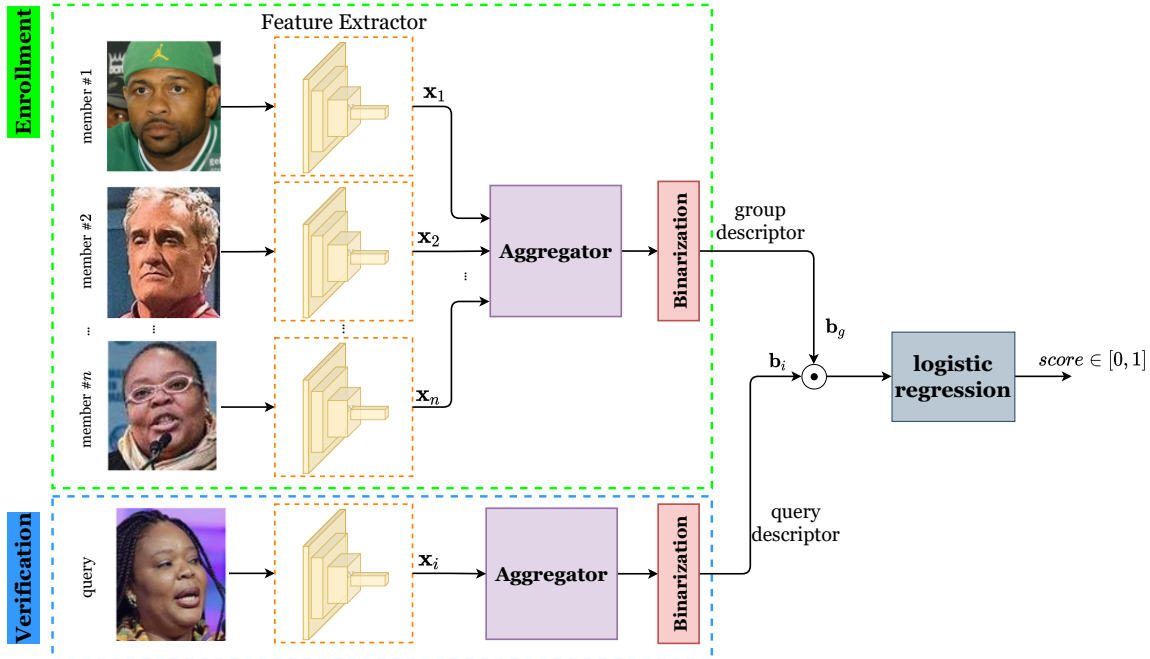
Enrollment

Feature Extractor

member #1

$\mathbf{x}_1$

member #2

$\mathbf{x}_2$

Aggregator

Binarization

group descriptor

...

...

...

...

member #n

$\mathbf{x}_n$

$\mathbf{b}_g$

$\mathbf{b}_i$

$\odot$

logistic regression

$score \in [0,1]$

Verification

query

$\mathbf{x}_i$

Aggregator

Binarization

query descriptor